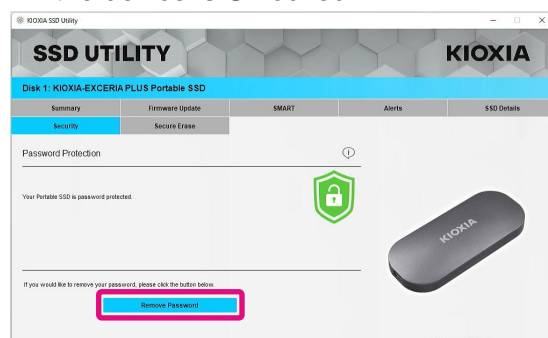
KIOXIA SSD Utility

SSD UTILITY

KIOXIA

Disk 1: KIOXIA-EXCERIA PLUS Portable SSD

| Summary | Firmware Update | SMART | Alerts | SSD Details |
|---|---|---|---|---|
| Security | Secure Erase | | | |

Password Protection

Your Portable SSD is password protected.

If you would like to remove your password, please click the button below.

Remove Password

KIOXIA